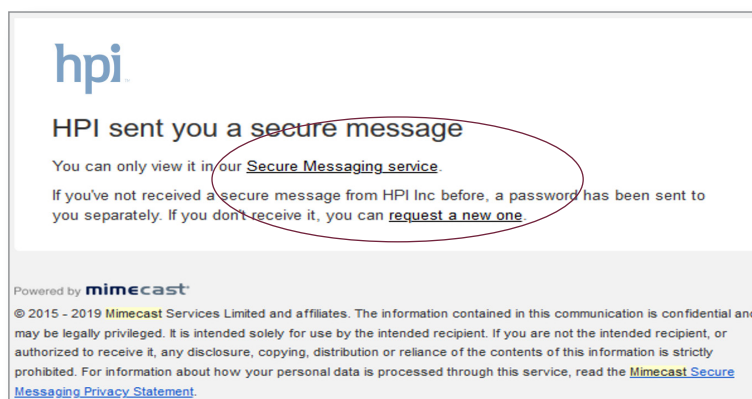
hpi

HPI sent you a secure message

You can only view it in our Secure Messaging service.

If you've not received a secure message from HPI Inc before, a password has been sent to you separately. If you don't receive it, you can request a new one.

Powered by mimecast

© 2015 - 2019 Mimecast Services Limited and affiliates. The information contained in this communication is confidential and may be legally privileged. It is intended solely for use by the intended recipient. If you are not the intended recipient, or authorized to receive it, any disclosure, copying, distribution or reliance of the contents of this information is strictly prohibited. For information about how your personal data is processed through this service, read the Mimecast Secure Messaging Privacy Statement.